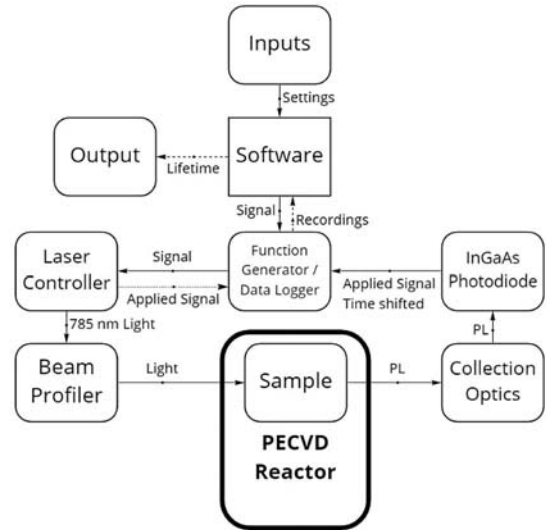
Inputs

Settings

Output

Lifetime

Software

Signal

Recordings

Laser Controller

Signal

Applied Signal

Function Generator / Data Logger

Applied Signal Time shifted

InGaAs Photodiode

785 nm Light

PL

Beam Profiler

Light

Sample

PL

Collection Optics

PECVD Reactor